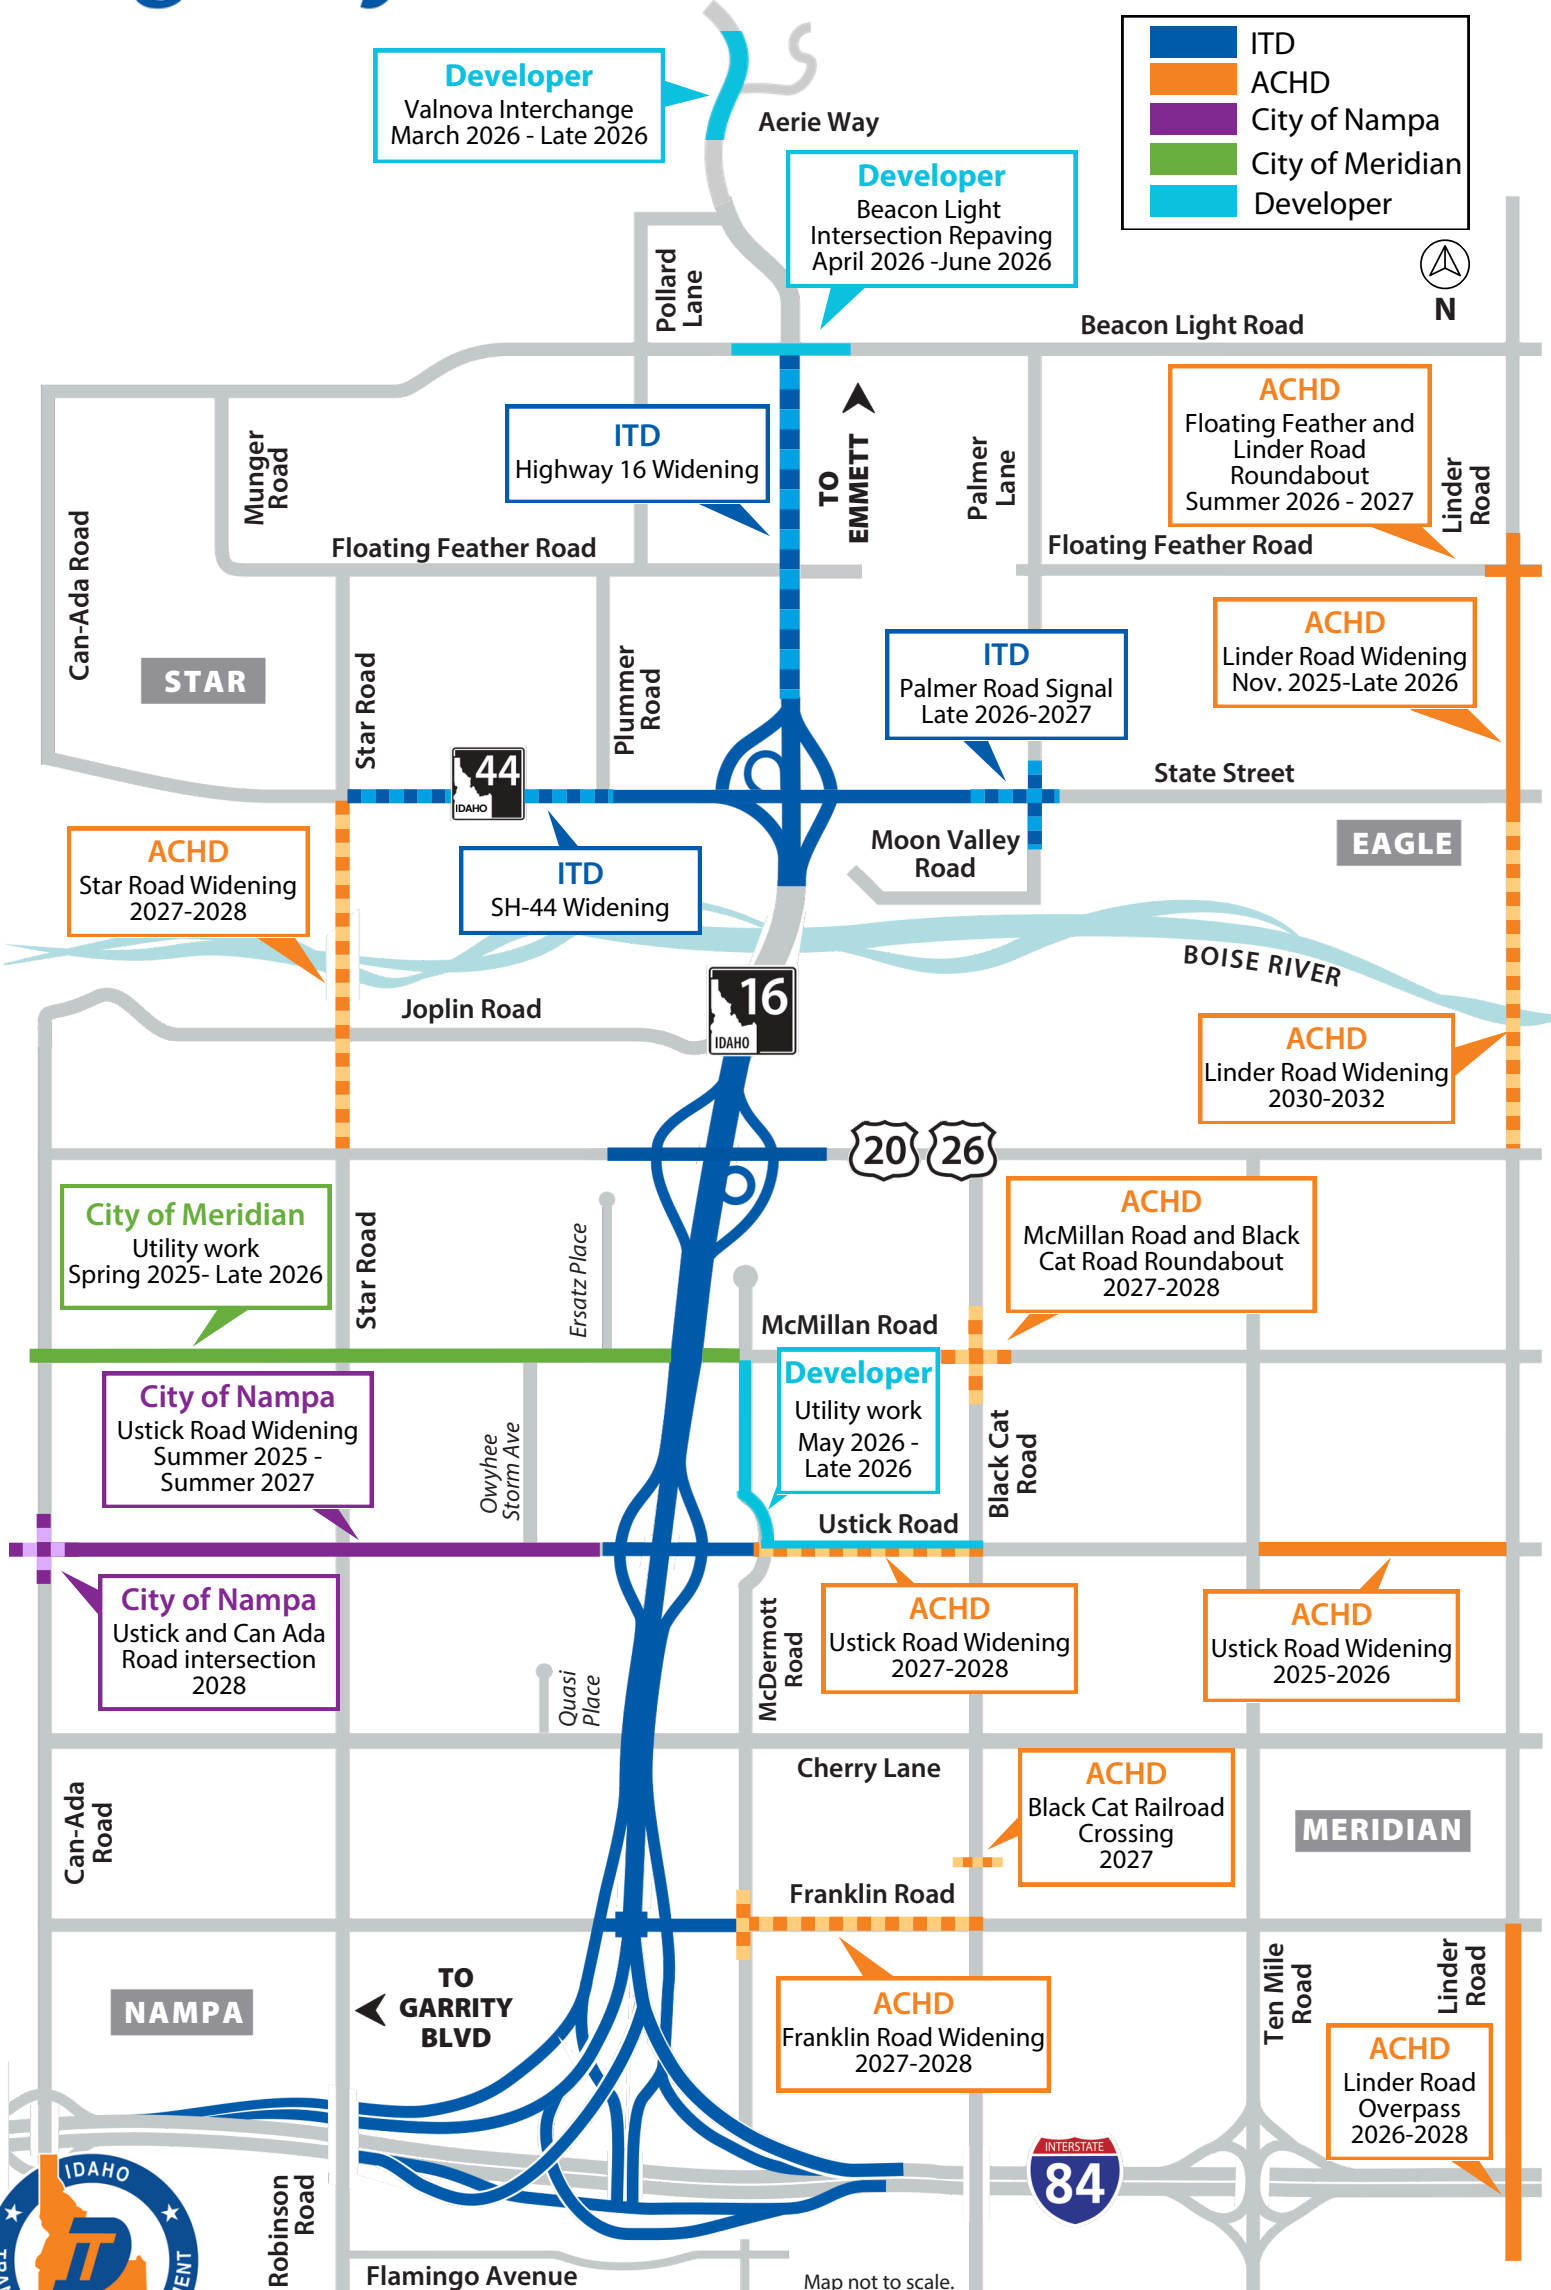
ITD
ACHD
City of Nampa
City of Meridian
Developer

N

Developer
Valnova Interchange
March 2026 - Late 2026

Aerie Way

Developer
Beacon Light Intersection Repaving
April 2026 -June 2026

Pollard Lane

Beacon Light Road

ACHD
Floating Feather and Linder Road Roundabout
Summer 2026 - 2027

Munger Road

ITD
Highway 16 Widening

TO EMMETT

Palmer Lane

Linder Road

Can-Ada Road

Floating Feather Road

Floating Feather Road

STAR

Star Road

Plummer Road

ITD
Palmer Road Signal
Late 2026-2027

ACHD
Linder Road Widening
Nov. 2025-Late 2026

44
IDAHO

State Street

ACHD
Star Road Widening
2027-2028

ITD
SH-44 Widening

Moon Valley Road

EAGLE

BOISE RIVER

16
IDAHO

Joplin Road

ACHD
Linder Road Widening
2030-2032

20 26

City of Meridian
Utility work
Spring 2025- Late 2026

Star Road

Ersatz Place

ACHD
McMillan Road and Black Cat Road Roundabout
2027-2028

McMillan Road

City of Nampa
Ustick Road Widening
Summer 2025 - Summer 2027

Owyhee Storm Ave

Developer
Utility work
May 2026 - Late 2026

Black Cat Road

Ustick Road

City of Nampa
Ustick and Can Ada Road intersection
2028

McDermott Road

ACHD
Ustick Road Widening
2027-2028

ACHD
Ustick Road Widening
2025-2026

Quasi Place

Cherry Lane

ACHD
Black Cat Railroad Crossing
2027

Can-Ada Road

MERIDIAN

Franklin Road

NAMPA

TO GARRITY BLVD

ACHD
Franklin Road Widening
2027-2028

Ten Mile Road

Linder Road

ACHD
Linder Road Overpass
2026-2028

IDAHO
IT

Robinson Road

INTERSTATE
84

Flamingo Avenue

Map not to scale.